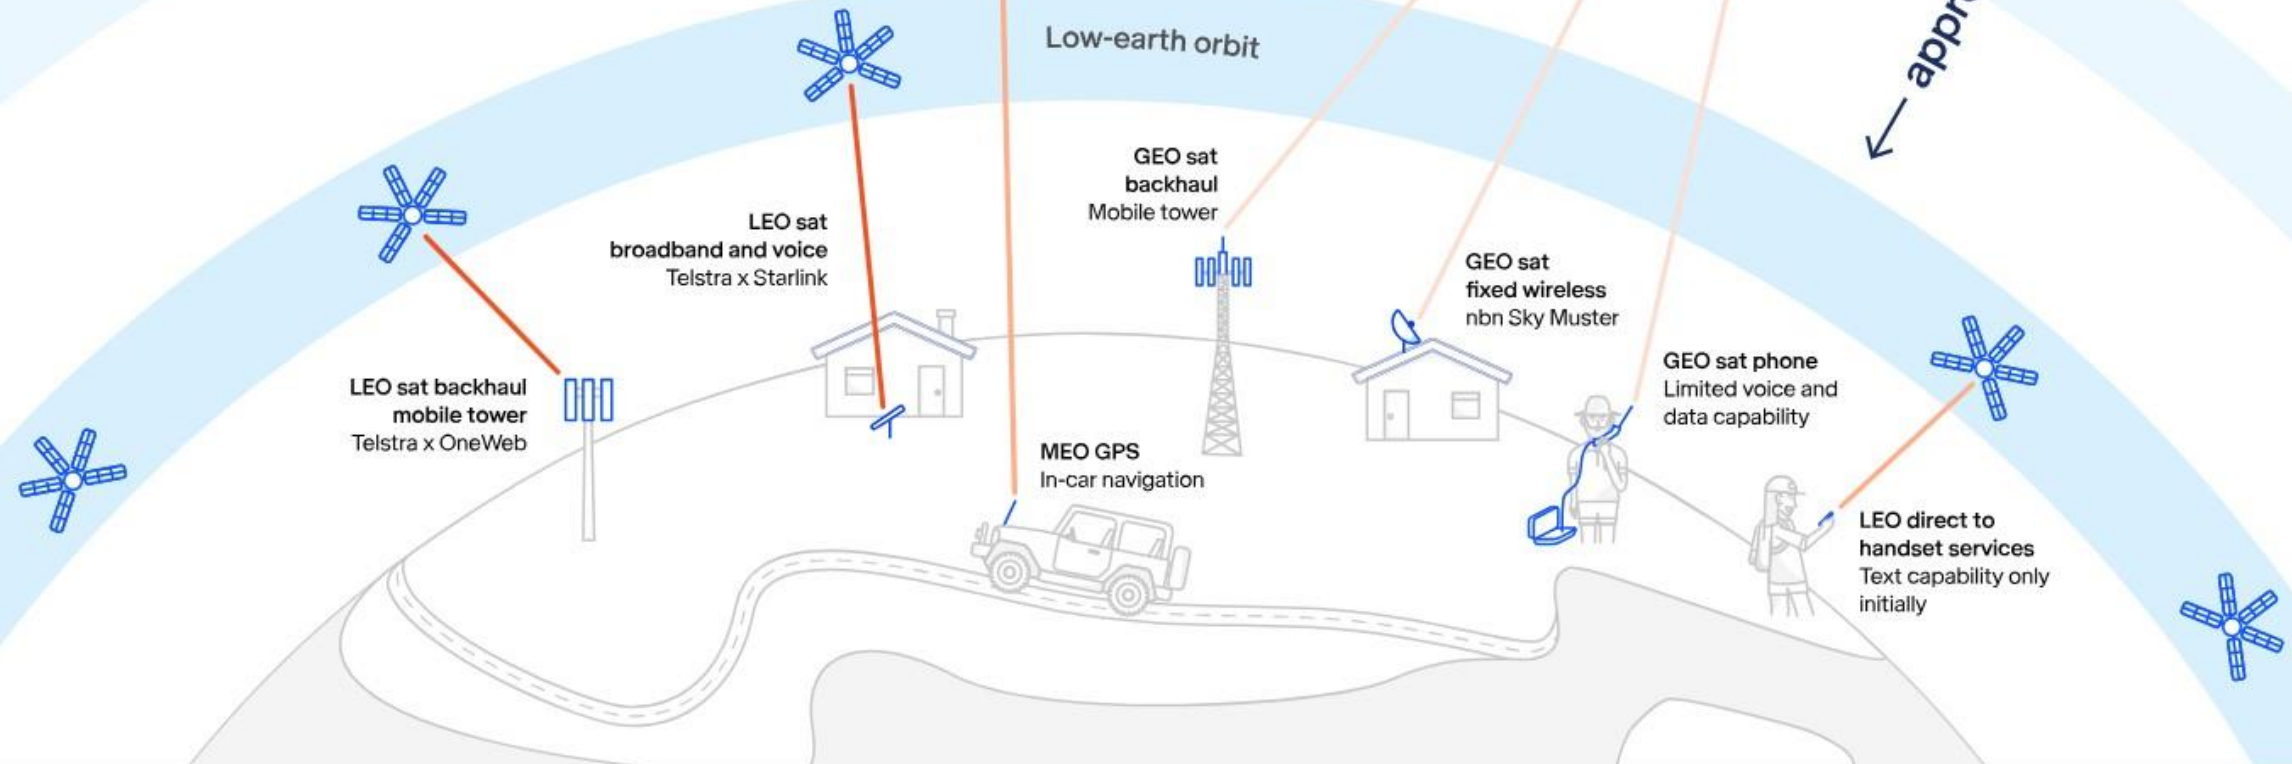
Low-earth orbit

appr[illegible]

GEO sat backhaul
Mobile tower

LEO sat broadband and voice
Telstra x Starlink

GEO sat fixed wireless
nbn Sky Muster

GEO sat phone
Limited voice and data capability

LEO sat backhaul mobile tower
Telstra x OneWeb

MEO GPS
In-car navigation

LEO direct to handset services
Text capability only initially